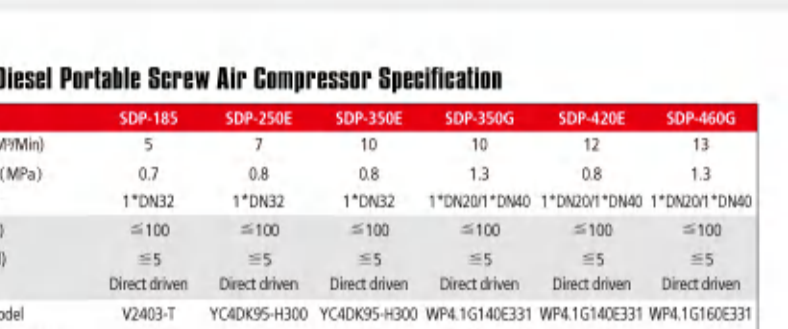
Diesel Portable Screw Air Compressor Specification

| | SDP-185 | SDP-250E | SDP-350E | SDP-350G | SDP-420E | SDP-460G |
|---|---|---|---|---|---|---|
| M³/Min) | 5 | 7 | 10 | 10 | 12 | 13 |
| (MPa) | 0.7 | 0.8 | 0.8 | 1.3 | 0.8 | 1.3 |
| | 1*DN32 | 1*DN32 | 1*DN32 | 1*DN20/1*DN40 | 1*DN20/1*DN40 | 1*DN20/1*DN40 |
| ) | ≤100 | ≤100 | ≤100 | ≤100 | ≤100 | ≤100 |
| ) | ≤5 | ≤5 | ≤5 | ≤5 | ≤5 | ≤5 |
| | Direct driven | Direct driven | Direct driven | Direct driven | Direct driven | Direct driven |
| odel | V2403-T | YC4DK95-H300 | YC4DK95-H300 | WP4.1G140E331 | WP4.1G140E331 | WP4.1G160E331 |